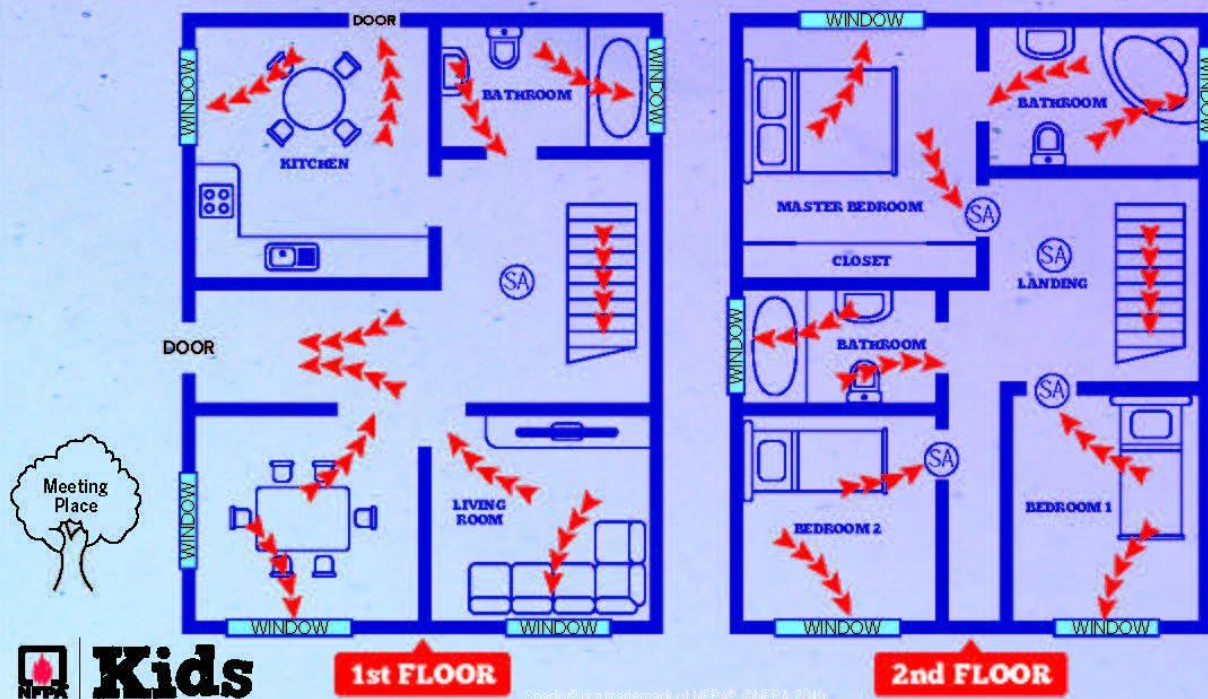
DOOR
WINDOW
WINDOW
BATHROOM
KITCHEN
SA
DOOR
WINDOW
LIVING ROOM
WINDOW
WINDOW
Meeting Place
NFPA Kids
1st FLOOR

WINDOW
WINDOW
BATHROOM
MASTER BEDROOM
SA
CLOSET
SA
LANDING
WINDOW
BATHROOM
SA
SA
BEDROOM 2
BEDROOM 1
WINDOW
WINDOW
2nd FLOOR

Sparky® is a trademark of NFPA® ©NFPA 2019